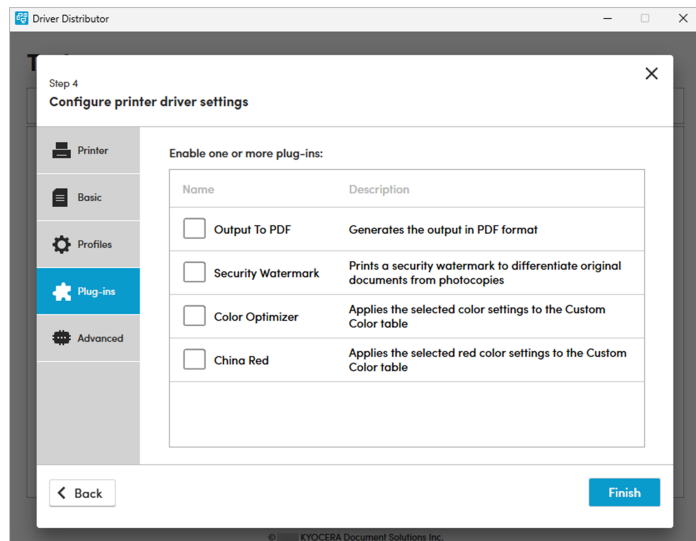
Driver Distributor

Step 4
Configure printer driver settings

Printer
Basic
Profiles
Plug-ins
Advanced

Enable one or more plug-ins:

| Name | Description |
|---|---|
| Output To PDF | Generates the output in PDF format |
| Security Watermark | Prints a security watermark to differentiate original documents from photocopies |
| Color Optimizer | Applies the selected color settings to the Custom Color table |
| China Red | Applies the selected red color settings to the Custom Color table |

Back
Finish

© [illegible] KYOCERA Document Solutions Inc.